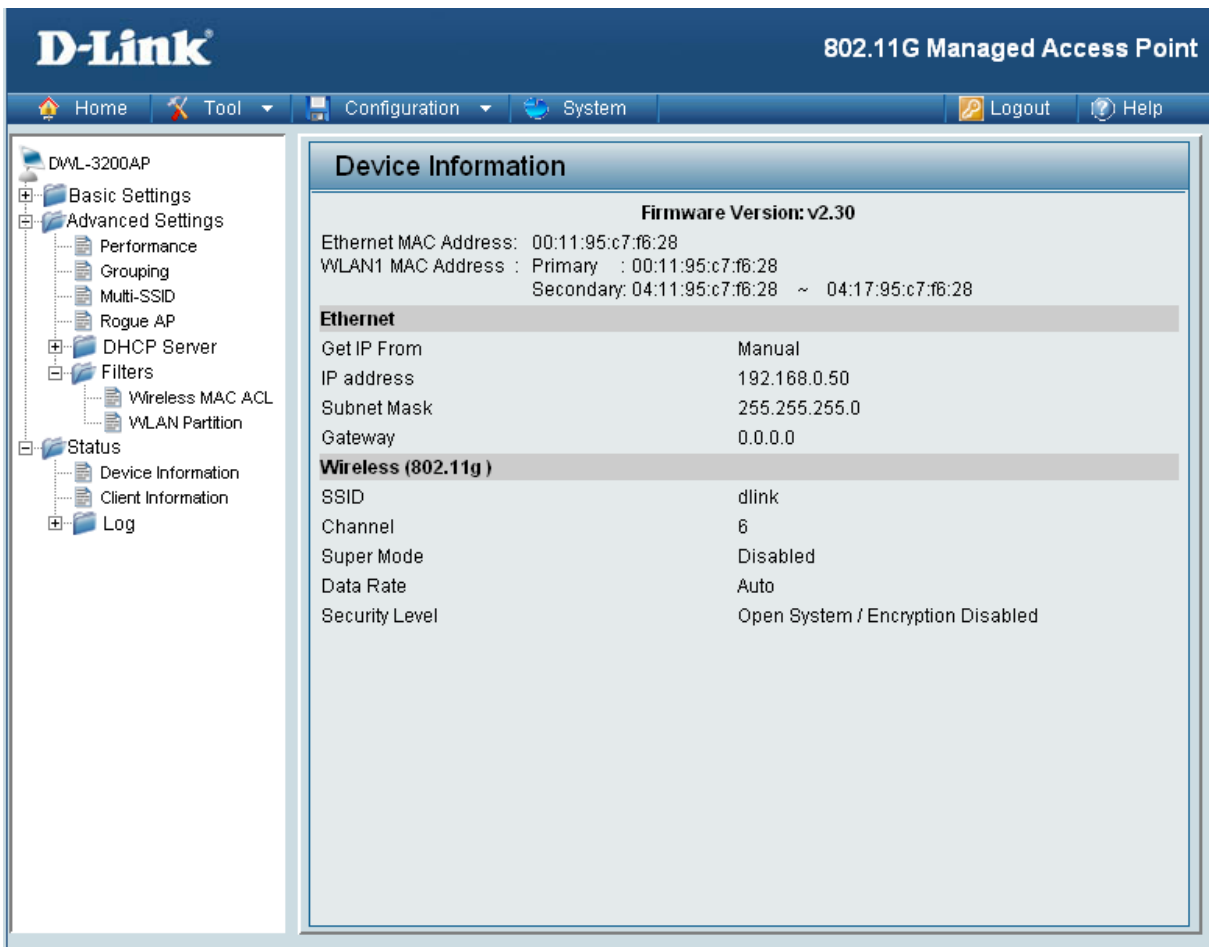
D-Link

802.11G Managed Access Point

Home | Tool | Configuration | System | Logout | Help

DWL-3200AP
Basic Settings
Advanced Settings
Performance
Grouping
Multi-SSID
Rogue AP
DHCP Server
Filters
Wireless MAC ACL
WLAN Partition
Status
Device Information
Client Information
Log

Device Information

Firmware Version: v2.30

Ethernet MAC Address: 00:11:95:c7:f6:28
WLAN1 MAC Address : Primary : 00:11:95:c7:f6:28
Secondary: 04:11:95:c7:f6:28 ~ 04:17:95:c7:f6:28

| Ethernet | |
|---|---|
| Get IP From | Manual |
| IP address | 192.168.0.50 |
| Subnet Mask | 255.255.255.0 |
| Gateway | 0.0.0.0 |
| **Wireless (802.11g )** | |
| SSID | dlink |
| Channel | 6 |
| Super Mode | Disabled |
| Data Rate | Auto |
| Security Level | Open System / Encryption Disabled |